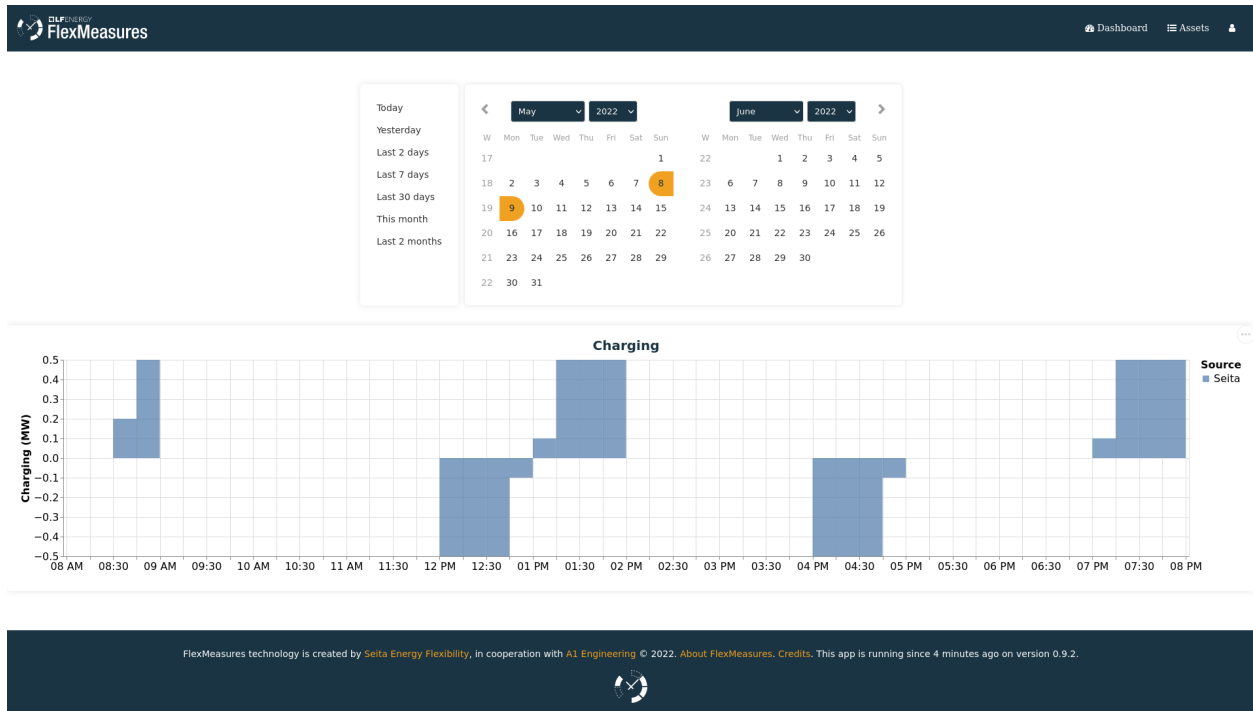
LF ENERGY
FlexMeasures

Dashboard Assets

Today
Yesterday
Last 2 days
Last 7 days
Last 30 days
This month
Last 2 months

May 2022

| W | Mon | Tue | Wed | Thu | Fri | Sat | Sun |
|---|---|---|---|---|---|---|---|
| 17 | | | | | | | 1 |
| 18 | 2 | 3 | 4 | 5 | 6 | 7 | 8 |
| 19 | 9 | 10 | 11 | 12 | 13 | 14 | 15 |
| 20 | 16 | 17 | 18 | 19 | 20 | 21 | 22 |
| 21 | 23 | 24 | 25 | 26 | 27 | 28 | 29 |
| 22 | 30 | 31 | | | | | |

June 2022

| W | Mon | Tue | Wed | Thu | Fri | Sat | Sun |
|---|---|---|---|---|---|---|---|
| 22 | | | 1 | 2 | 3 | 4 | 5 |
| 23 | 6 | 7 | 8 | 9 | 10 | 11 | 12 |
| 24 | 13 | 14 | 15 | 16 | 17 | 18 | 19 |
| 25 | 20 | 21 | 22 | 23 | 24 | 25 | 26 |
| 26 | 27 | 28 | 29 | 30 | | | |

Charging

Charging (MW)
0.5
0.4
0.3
0.2
0.1
0.0
−0.1
−0.2
−0.3
−0.4
−0.5

08 AM 08:30 09 AM 09:30 10 AM 10:30 11 AM 11:30 12 PM 12:30 01 PM 01:30 02 PM 02:30 03 PM 03:30 04 PM 04:30 05 PM 05:30 06 PM 06:30 07 PM 07:30 08 PM

Source
Seita

FlexMeasures technology is created by Seita Energy Flexibility, in cooperation with A1 Engineering © 2022. About FlexMeasures. Credits. This app is running since 4 minutes ago on version 0.9.2.